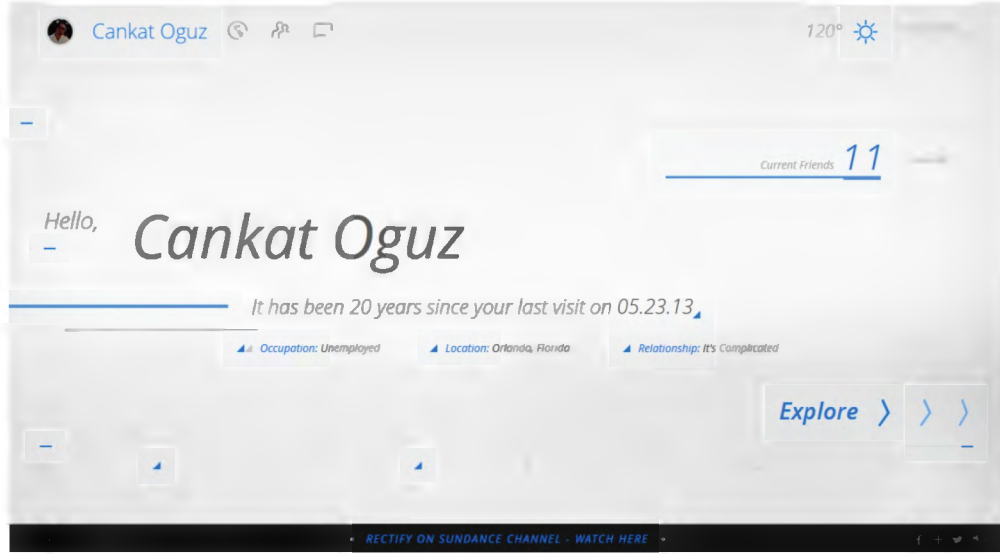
Cankat Oguz

120°

Current Friends 11

Hello,

Cankat Oguz

It has been 20 years since your last visit on 05.23.13

Occupation: Unemployed

Location: Orlando, Florida

Relationship: It's Complicated

Explore

RECTIFY ON SUNDANCE CHANNEL - WATCH HERE